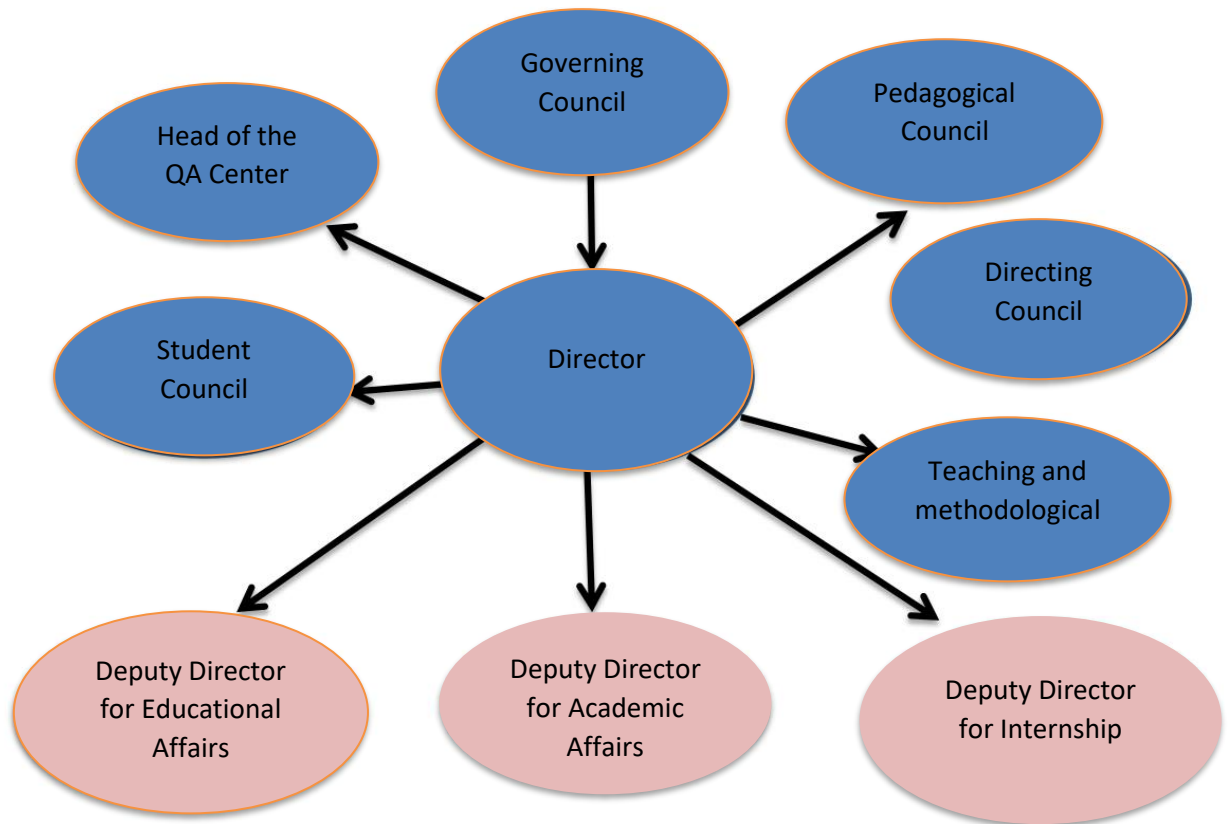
Governing Council

Head of the QA Center

Pedagogical Council

Directing Council

Student Council

Director

Teaching and methodological

Deputy Director for Educational Affairs

Deputy Director for Academic Affairs

Deputy Director for Internship